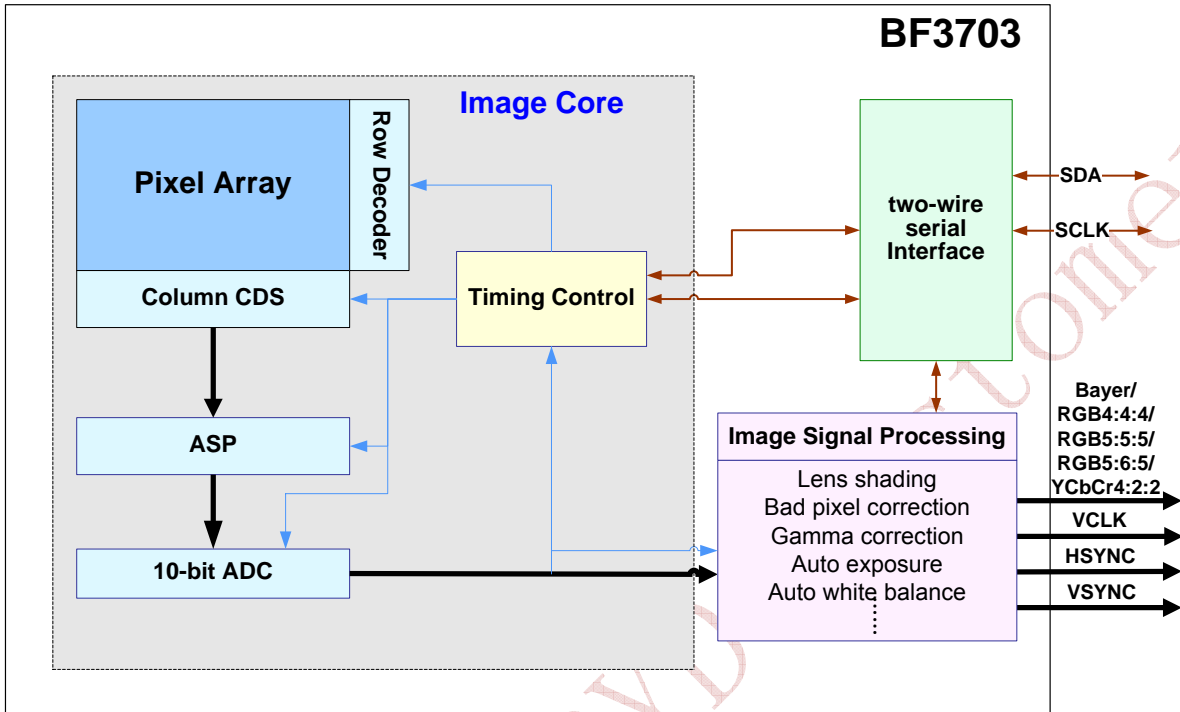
BF3703

Image Core

Pixel Array

Row Decoder

Column CDS

Timing Control

two-wire serial Interface

SDA

SCLK

ASP

10-bit ADC

Image Signal Processing

Lens shading
Bad pixel correction
Gamma correction
Auto exposure
Auto white balance

Bayer/
RGB4:4:4/
RGB5:5:5/
RGB5:6:5/
YCbCr4:2:2

VCLK

HSYNC

VSYNC